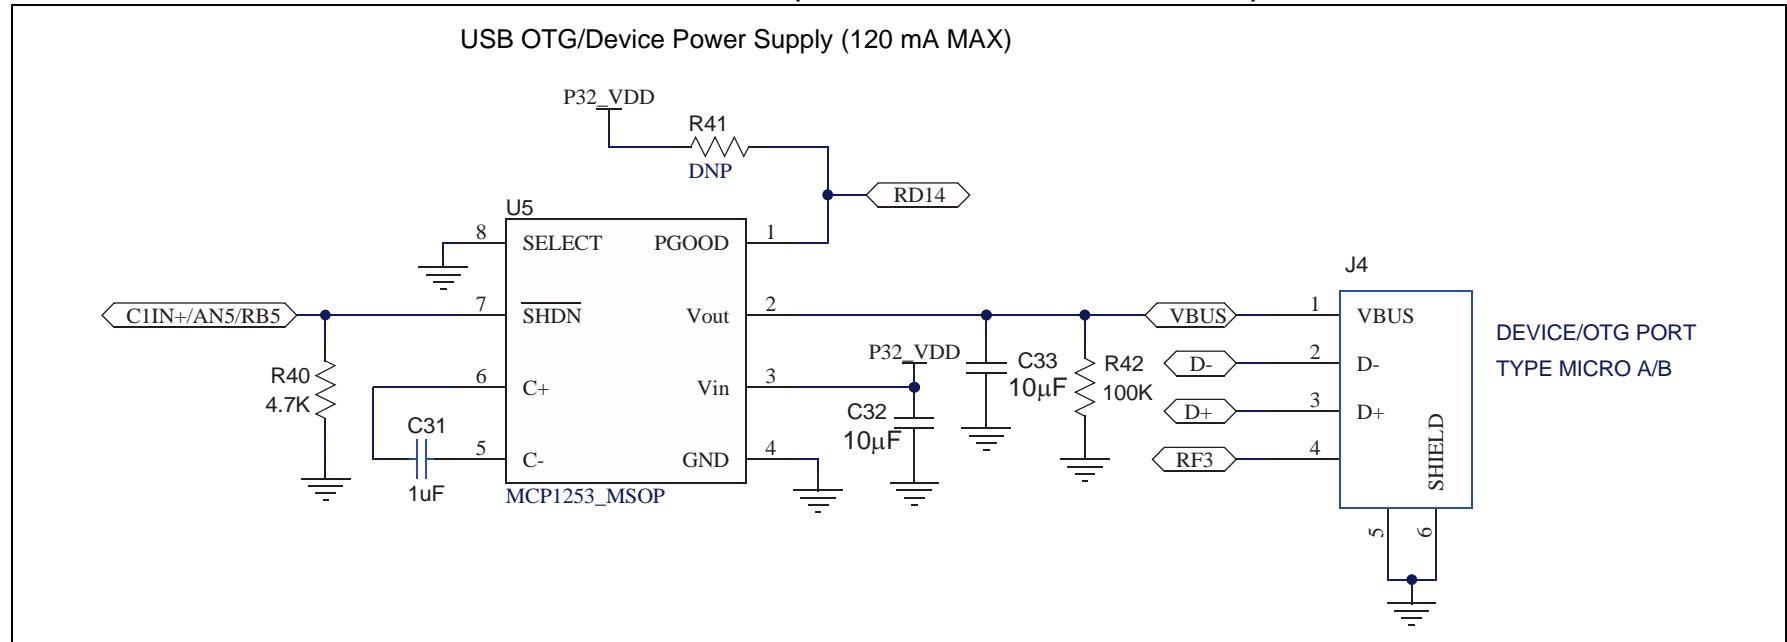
USB OTG/Device Power Supply (120 mA MAX)

P32_VDD
R41
DNP
RD14
U5
8 SELECT
PGOOD 1
C1IN+/AN5/RB5
7 $\overline{SHDN}$
Vout 2
VBUS
1 VBUS
J4
DEVICE/OTG PORT
TYPE MICRO A/B
R40
4.7K
6 C+
Vin 3
P32_VDD
C33
10µF
R42
100K
2 D-
D-
3 D+
D+
C31
1uF
5 C-
GND 4
C32
10µF
RF3
4
SHIELD
MCP1253_MSOP
5
6